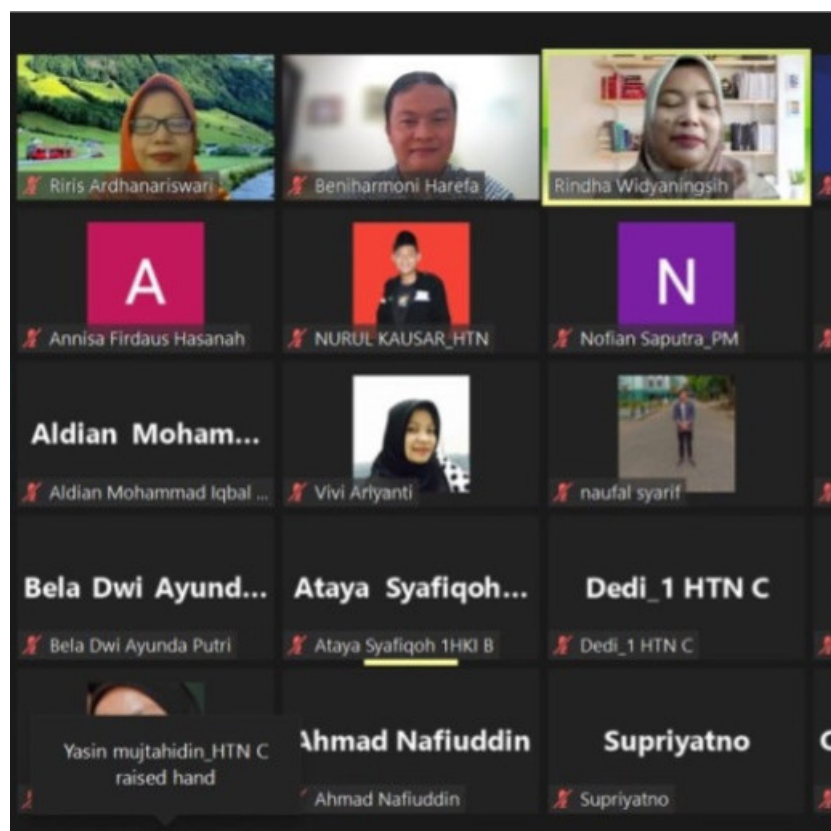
Riris Ardhanariswari
Beniharmoni Harefa
Rindha Widyaningsih

A
Annisa Firdaus Hasanah
NURUL KAUSAR_HTN
N
Nofian Saputra_PM

Aldian Moham...
Aldian Mohammad Iqbal ...
Vivi Ariyanti
naufal syarif

Bela Dwi Ayund...
Bela Dwi Ayunda Putri
Ataya Syafiqoh...
Ataya Syafiqoh 1HKI B
Dedi_1 HTN C
Dedi_1 HTN C

Yasin mujtahidin_HTN C raised hand
Ahmad Nafiuddin
Ahmad Nafiuddin
Supriyatno
Supriyatno